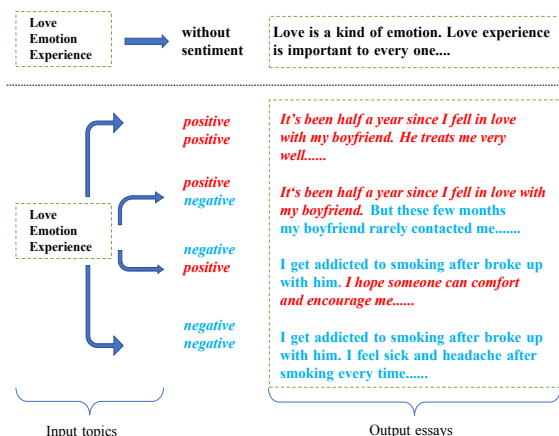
Love
Emotion
Experience

without sentiment

Love is a kind of emotion. Love experience is important to every one....

Love
Emotion
Experience

positive
positive

It's been half a year since I fell in love with my boyfriend. He treats me very well......

positive
negative

It's been half a year since I fell in love with my boyfriend. But these few months my boyfriend rarely contacted me.......

negative
positive

I get addicted to smoking after broke up with him. I hope someone can comfort and encourage me......

negative
negative

I get addicted to smoking after broke up with him. I feel sick and headache after smoking every time......

Input topics

Output essays